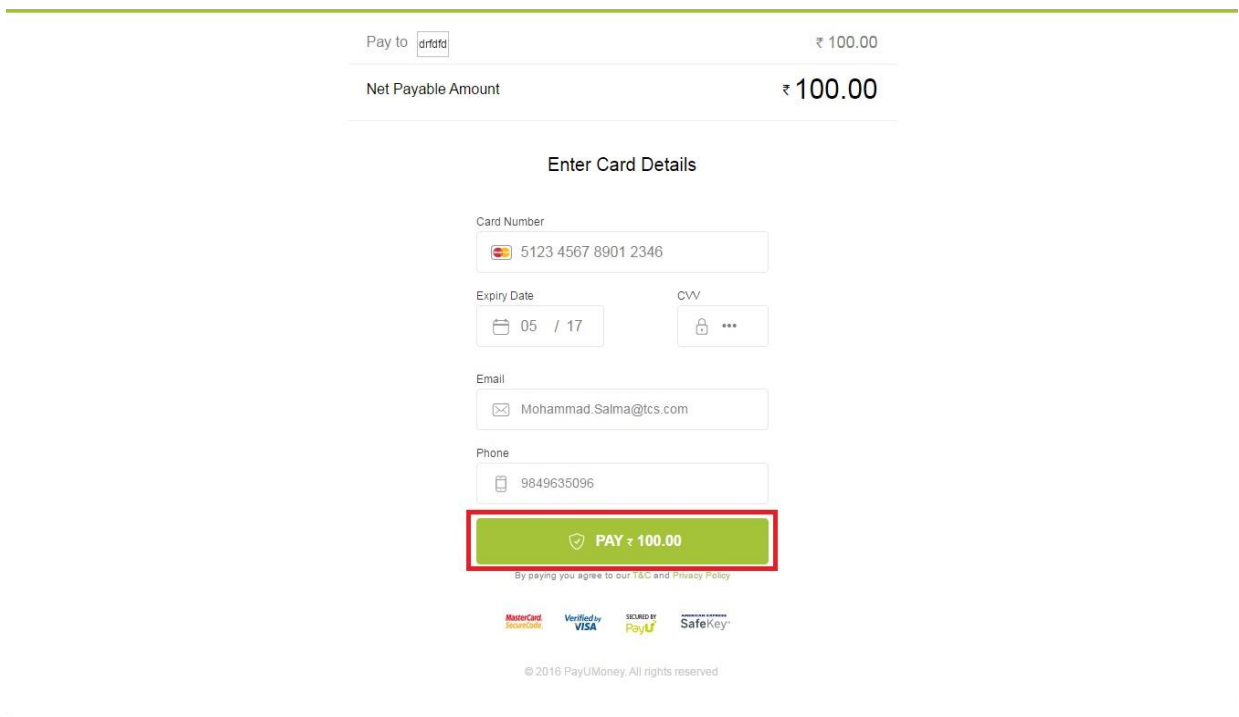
Pay to drfdfd ₹ 100.00

Net Payable Amount ₹ 100.00

Enter Card Details

Card Number

5123 4567 8901 2346

Expiry Date

05 / 17

CVV

•••

Email

Mohammad.Salma@tcs.com

Phone

9849635096

PAY ₹ 100.00

By paying you agree to our T&C and Privacy Policy

MasterCard. SecureCode. Verified by VISA SECURED BY PayU AMERICAN EXPRESS SafeKey

© 2016 PayUMoney. All rights reserved